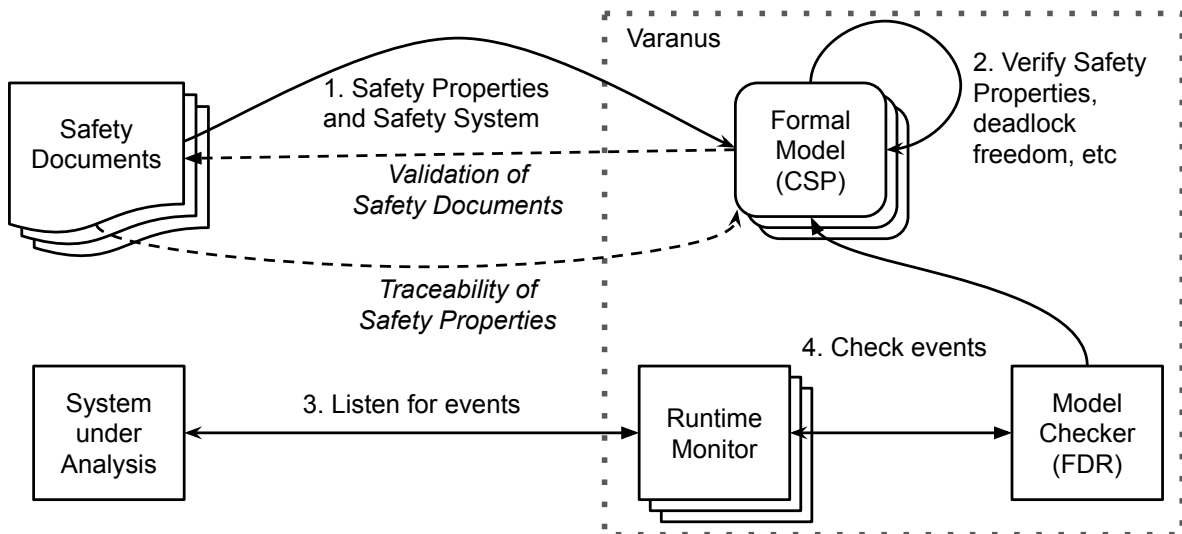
Varanus

Safety Documents

1. Safety Properties and Safety System

Formal Model (CSP)

2. Verify Safety Properties, deadlock freedom, etc

Validation of Safety Documents

Traceability of Safety Properties

4. Check events

System under Analysis

3. Listen for events

Runtime Monitor

Model Checker (FDR)